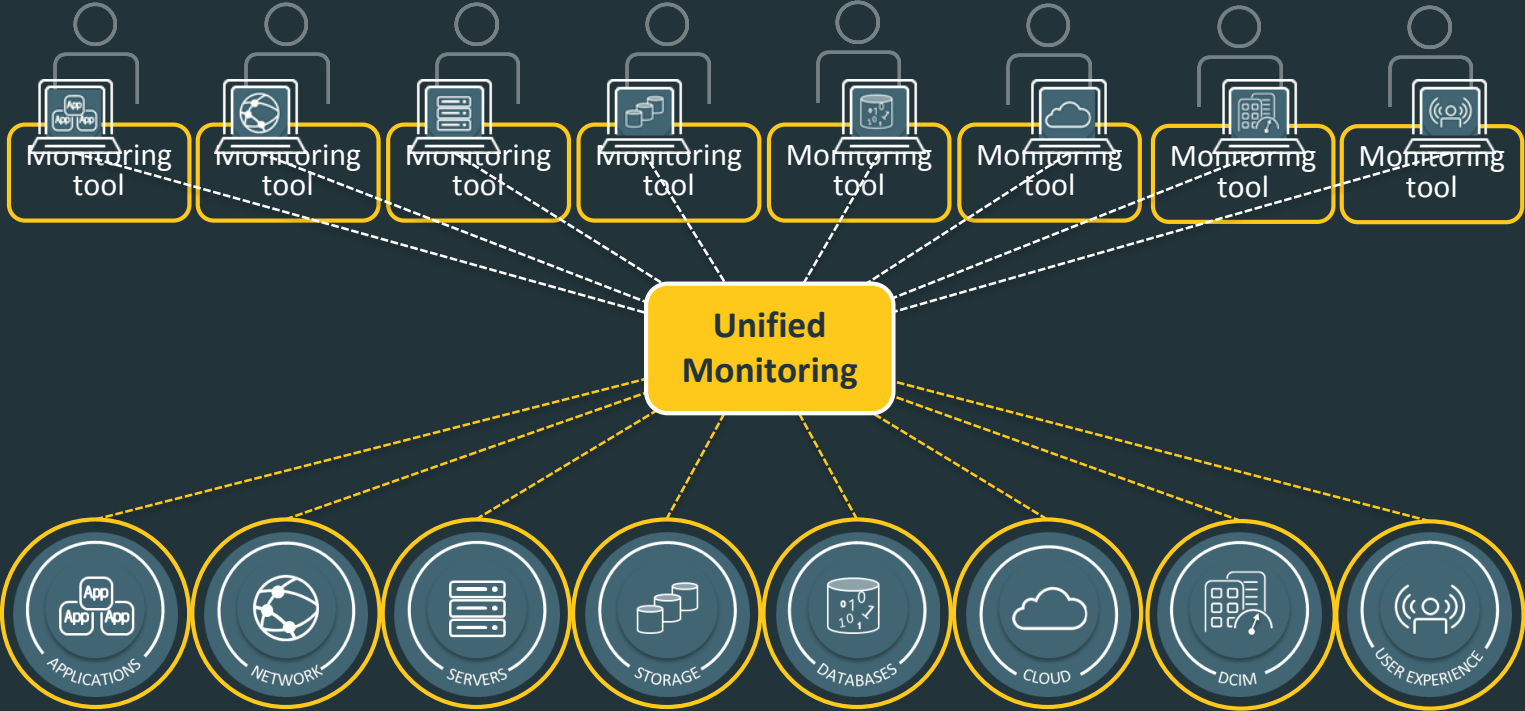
App
App App
Monitoring tool

Monitoring tool

Monitoring tool

Monitoring tool

0 1
10
Monitoring tool

Monitoring tool

Monitoring tool

Monitoring tool

Unified Monitoring

App
App App
APPLICATIONS

NETWORK

SERVERS

STORAGE

0 1
10
DATABASES

CLOUD

DCIM

USER EXPERIENCE